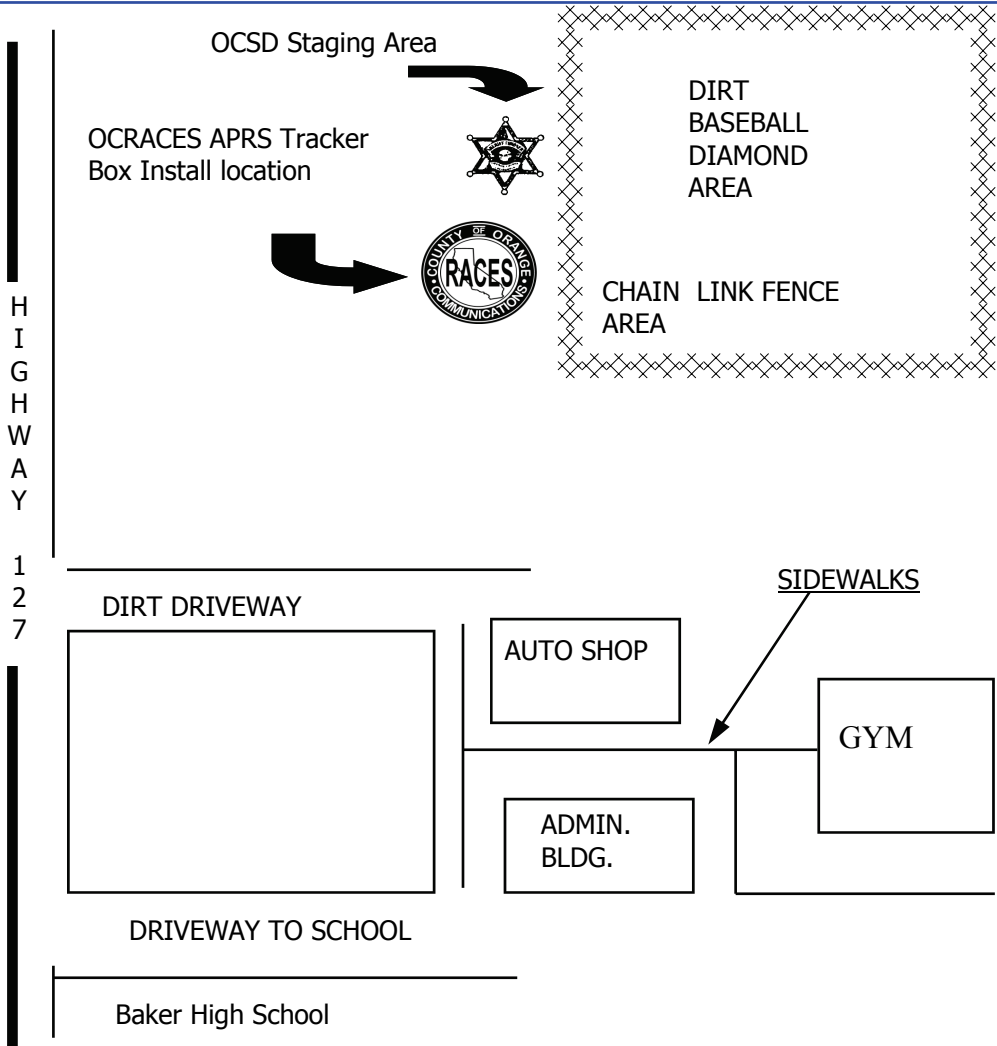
OCSD Staging Area

OCRACES APRS Tracker Box Install location

DIRT BASEBALL DIAMOND AREA

COUNTY OF ORANGE RACES COMMUNICATIONS

CHAIN LINK FENCE AREA

H
I
G
H
W
A
Y

1
2
7

DIRT DRIVEWAY

SIDEWALKS

AUTO SHOP

GYM

ADMIN. BLDG.

DRIVEWAY TO SCHOOL

Baker High School